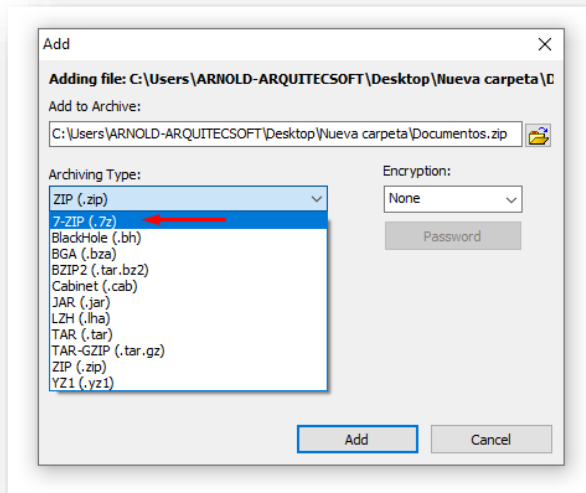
Add

Adding file: C:\Users\ARNOLD-ARQUITECSOFT\Desktop\Nueva carpeta\D

Add to Archive:

C:\Users\ARNOLD-ARQUITECSOFT\Desktop\Nueva carpeta\Documentos.zip

Archiving Type:

ZIP (.zip)

7-ZIP (.7z)
BlackHole (.bh)
BGA (.bza)
BZIP2 (.tar.bz2)
Cabinet (.cab)
JAR (.jar)
LZH (.lha)
TAR (.tar)
TAR-GZIP (.tar.gz)
ZIP (.zip)
YZ1 (.yz1)

Encryption:

None

Password

Add

Cancel